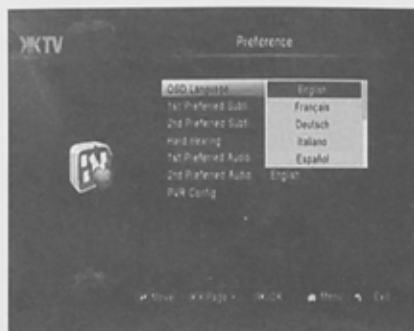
KTV

Preference

OSD Language
1st Preferred Subt.
2nd Preferred Subt.
Hard Hearing
1st Preferred Audio
2nd Preferred Audio
PVR Config

English
Français
Deutsch
Italiano
Español
English

Move Page OK Menu Exit